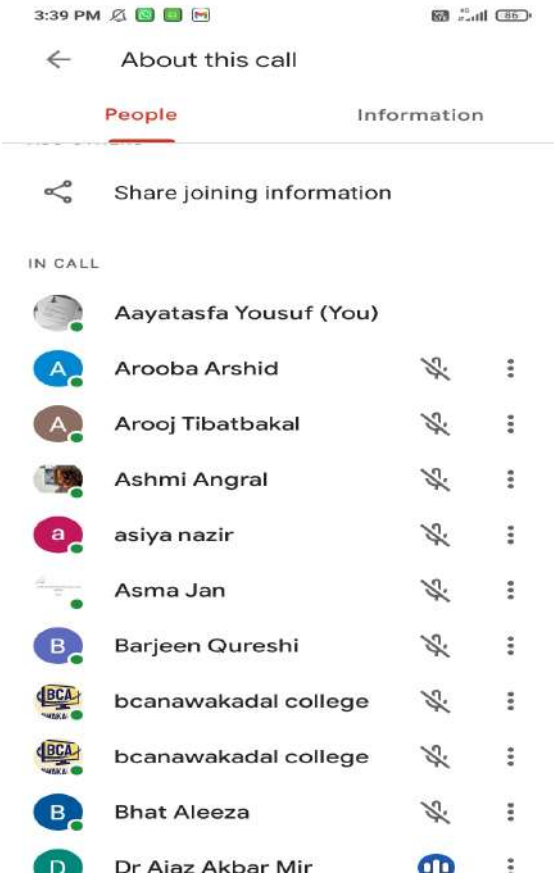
3:39 PM

About this call

People

Information

Share joining information

IN CALL

Aayatasfa Yousuf (You)

A Arooba Arshid

A Arooj Tibatbakal

Ashmi Angral

a asiya nazir

Asma Jan

B Barjeen Qureshi

BCA bcanawakadal college

BCA bcanawakadal college

B Bhat Aleeza

D Dr Ajaz Akbar Mir